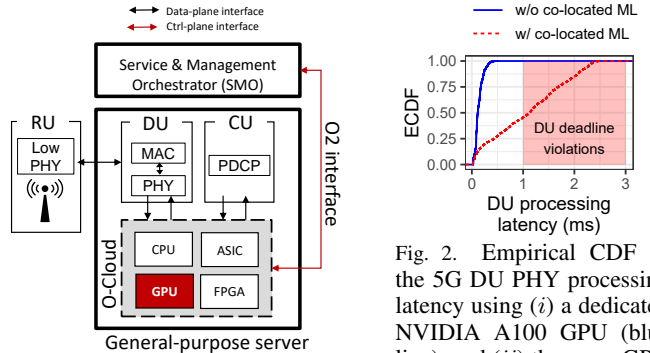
Data-plane interface
Ctrl-plane interface

Service & Management Orchestrator (SMO)

RU
Low PHY

DU
MAC
PHY

CU
PDCP

O2 interface

O-Cloud
CPU
ASIC
GPU
FPGA

General-purpose server

w/o co-located ML
w/ co-located ML

ECDF
1.00
0.75
0.50
0.25
0.00
0
1
2
3
DU deadline violations
DU processing latency (ms)

Fig. 2. Empirical CDF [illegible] the 5G DU PHY processin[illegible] latency using $(i)$ a dedicat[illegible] NVIDIA A100 GPU (blu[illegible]